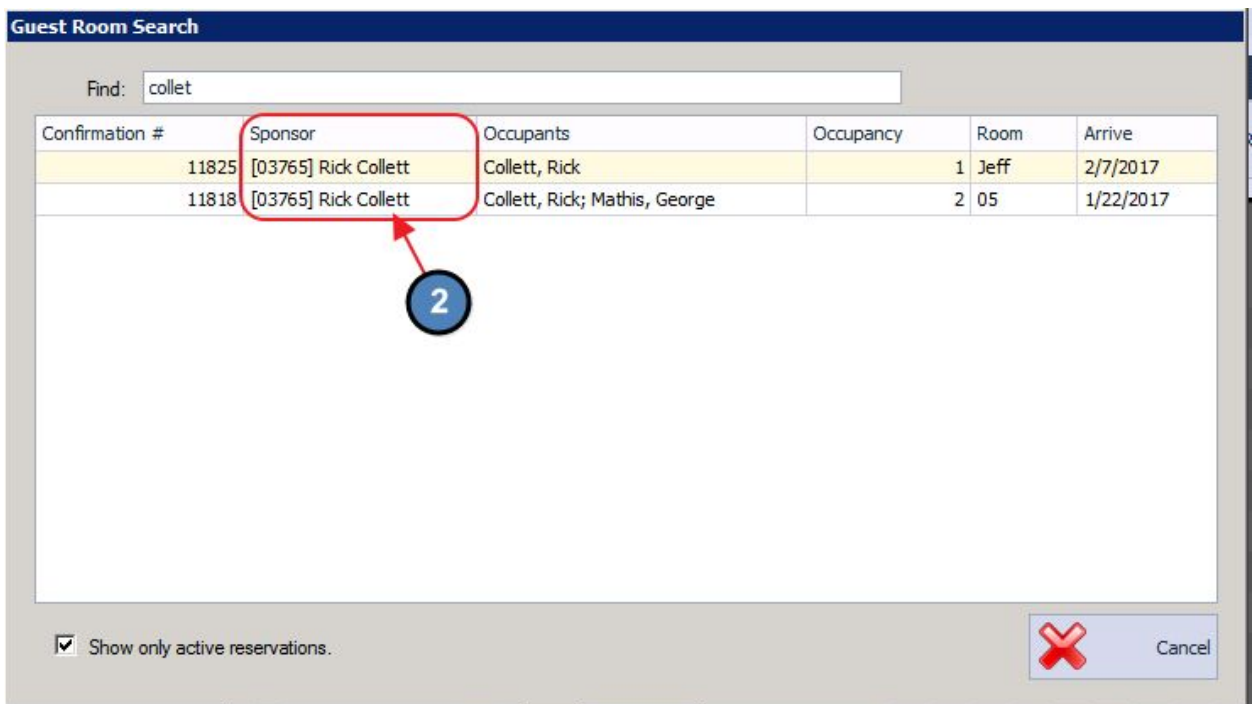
Guest Room Search

Find: collet

| Confirmation # | Sponsor | Occupants | Occupancy | Room | Arrive |
|---|---|---|---|---|---|
| 11825 | [03765] Rick Collett | Collett, Rick | 1 | Jeff | 2/7/2017 |
| 11818 | [03765] Rick Collett | Collett, Rick; Mathis, George | 2 | 05 | 1/22/2017 |

2

Show only active reservations.

Cancel